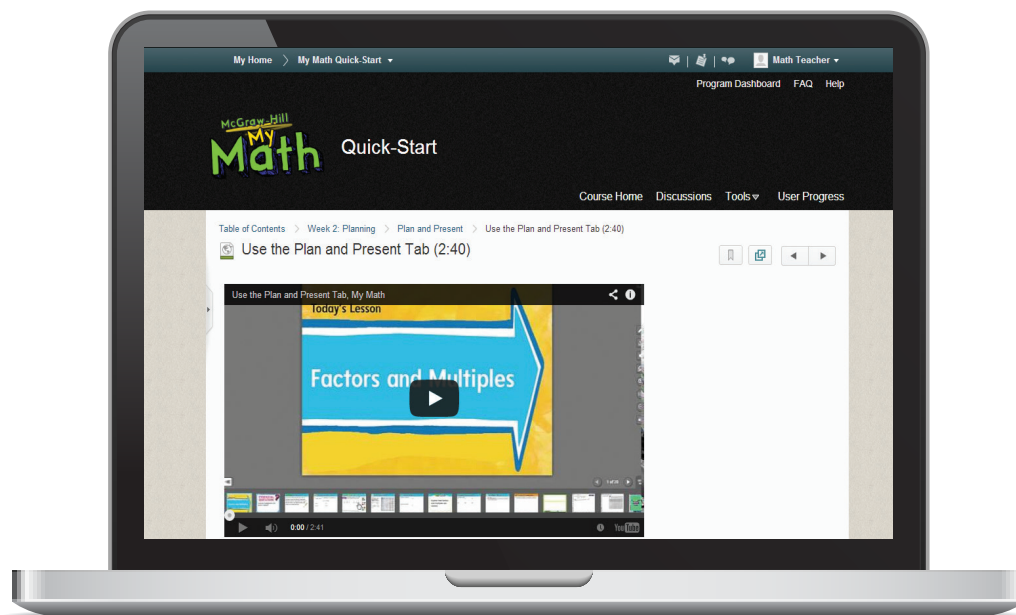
My Home > My Math Quick-Start ▾

Math Teacher ▾

Program Dashboard FAQ Help

McGraw-Hill My Math

Quick-Start

Course Home Discussions Tools ▾ User Progress

Table of Contents > Week 2: Planning > Plan and Present > Use the Plan and Present Tab (2:40)

Use the Plan and Present Tab (2:40)

Use the Plan and Present Tab, My Math

Today's Lesson

Factors and Multiples

0:00 / 2:41

YouTube